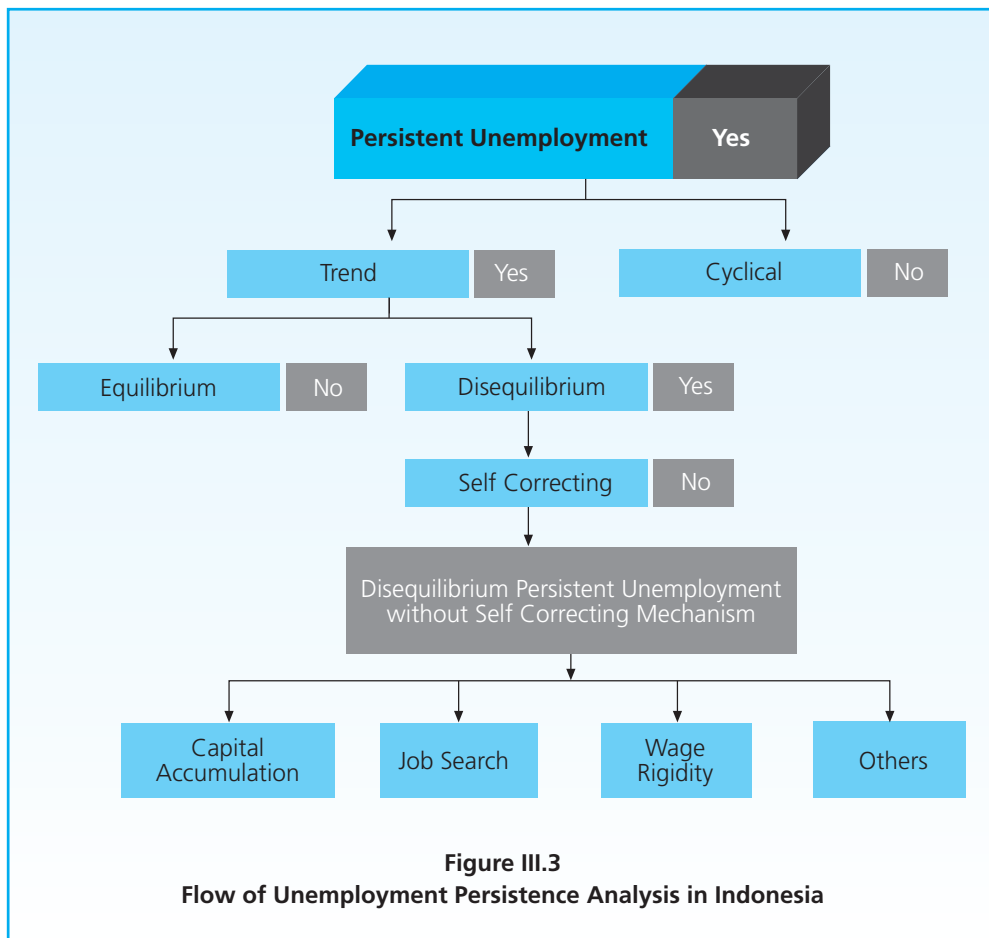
Persistent Unemployment Yes

Trend Yes

Cyclical No

Equilibrium No

Disequilibrium Yes

Self Correcting No

Disequilibrium Persistent Unemployment without Self Correcting Mechanism

Capital Accumulation

Job Search

Wage Rigidity

Others

Figure III.3
Flow of Unemployment Persistence Analysis in Indonesia